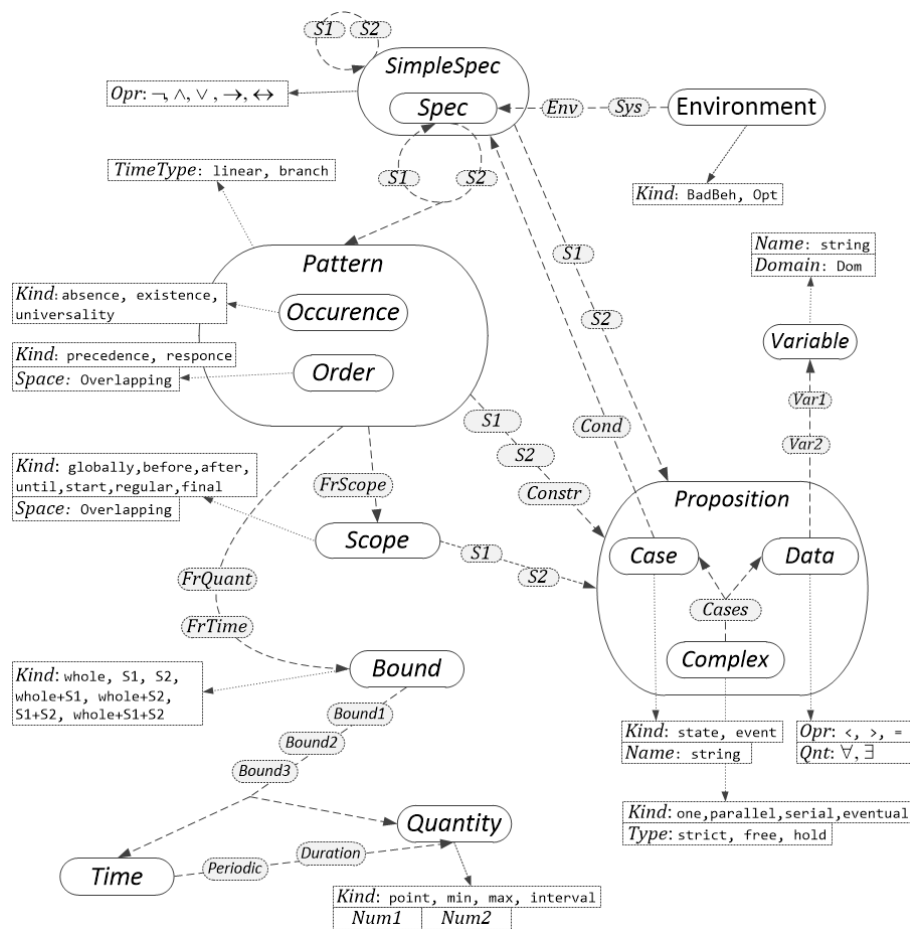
S1 S2
SimpleSpec
Opr: ¬, ∧, ∨ , →, ↔
Spec
Env
Sys
Environment
Kind: BadBeh, Opt
TimeType: linear, branch
S1
S2
Pattern
Kind: absence, existence, universality
Occurence
Kind: precedence, responce
Space: Overlapping
Order
S1
S2
Name: string
Domain: Dom
Variable
Var1
Var2
Cond
S1
S2
Constr
Kind: globally,before,after, until,start,regular,final
Space: Overlapping
FrScope
Scope
S1
S2
Proposition
Case
Data
Cases
Complex
FrQuant
FrTime
Kind: whole, S1, S2, whole+S1, whole+S2, S1+S2, whole+S1+S2
Bound
Bound1
Bound2
Bound3
Kind: state, event
Name: string
Opr: <, >, =
Qnt: ∀, ∃
Kind: one,parallel,serial,eventual
Type: strict, free, hold
Time
Periodic
Duration
Quantity
Kind: point, min, max, interval
| Num1 | Num2 |